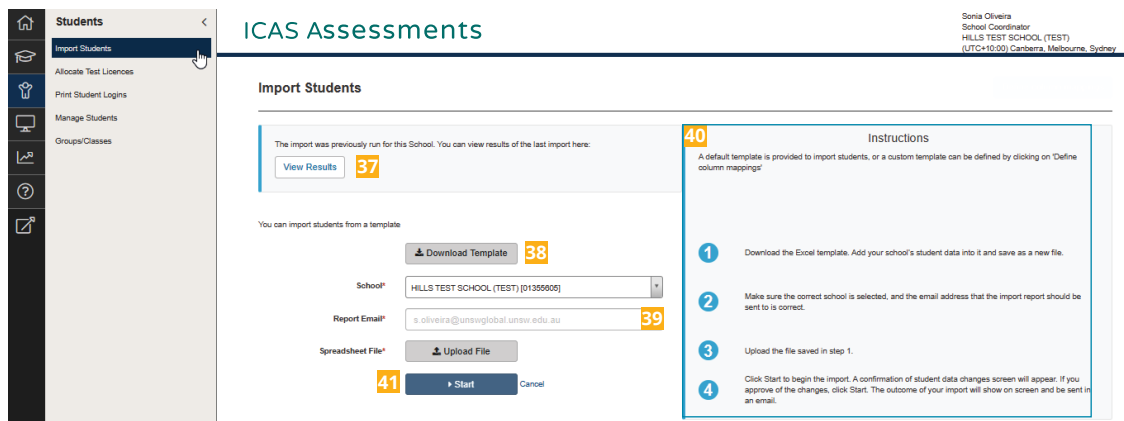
Students

Import Students

Allocate Test Licences

Print Student Logins

Manage Students

Groups/Classes

ICAS Assessments

Sonia Oliveira
School Coordinator
HILLS TEST SCHOOL (TEST)
(UTC+10:00) Canberra, Melbourne, Sydney

Import Students

The import was previously run for this School. You can view results of the last import here:

View Results 37

You can import students from a template

Download Template 38

School* HILLS TEST SCHOOL (TEST) [01355605]

Report Email* s.oliveira@unswglobal.unsw.edu.au 39

Spreadsheet File* Upload File

41 Start Cancel

40

Instructions

A default template is provided to import students, or a custom template can be defined by clicking on 'Define column mappings'

1 Download the Excel template. Add your school's student data into it and save as a new file.

2 Make sure the correct school is selected, and the email address that the import report should be sent to is correct.

3 Upload the file saved in step 1.

4 Click Start to begin the import. A confirmation of student data changes screen will appear. If you approve of the changes, click Start. The outcome of your import will show on screen and be sent in an email.